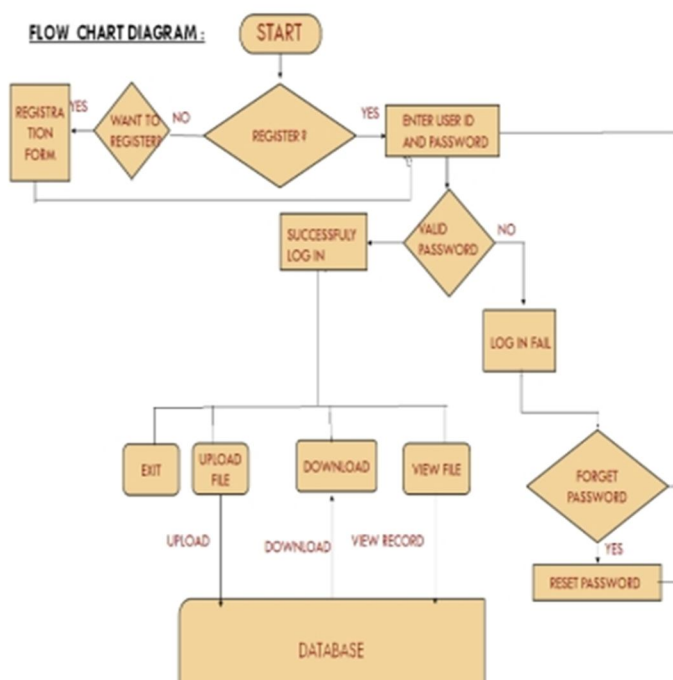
FLOW CHART DIAGRAM :

START

REGISTRATION FORM.

YES

WANT TO REGISTER?

NO

REGISTER ?

YES

ENTER USER ID AND PASSWORD

SUCCESSFULY LOG IN

VALID PASSWORD

NO

LOG IN FAIL

EXIT

UPLOAD FILE

DOWNLOAD

VIEW FILE

FORGET PASSWORD

YES

RESET PASSWORD

UPLOAD

DOWNLOAD

VIEW RECORD

DATABASE